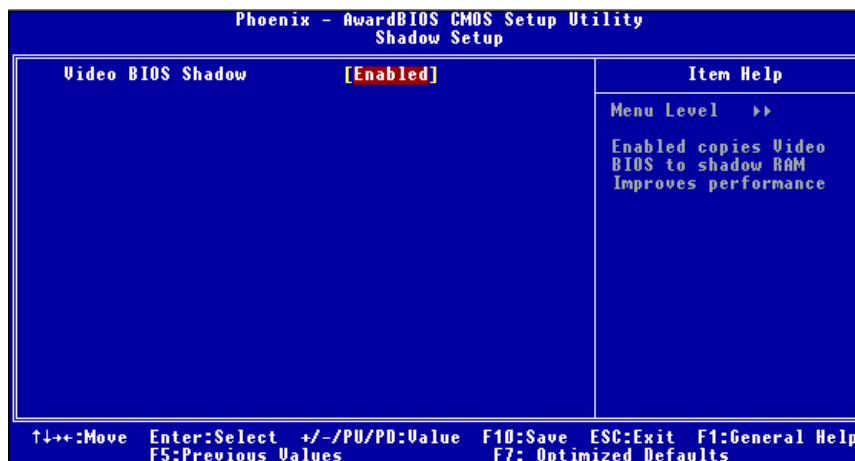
Phoenix - AwardBIOS CMOS Setup Utility
Shadow Setup

Video BIOS Shadow [Enabled]

Item Help

Menu Level ▸▸

Enabled copies Video BIOS to shadow RAM Improves performance

↑↓→←:Move Enter:Select +/-/PU/PD:Value F10:Save ESC:Exit F1:General Help
F5:Previous Values F7: Optimized Defaults